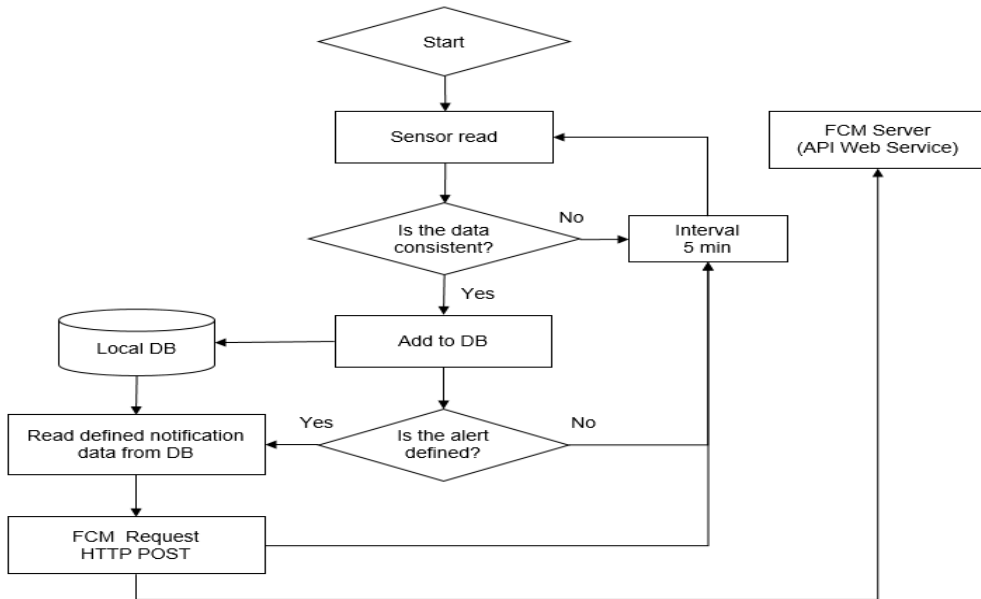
Start

Sensor read

FCM Server
(API Web Service)

Is the data consistent?

No

Interval
5 min

Yes

Local DB

Add to DB

Yes

No

Read defined notification data from DB

Is the alert defined?

FCM Request
HTTP POST